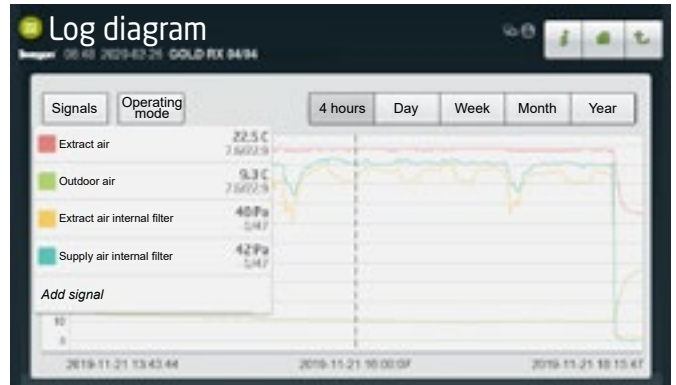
Log diagram

Swegon 08:48 2020-03-26 GOLD RX 04/04

Signals

Operating mode

4 hours

Day

Week

Month

Year

Extract air 22.5 C 7.6/22.9

Outdoor air 9.3 C 7.6/22.9

Extract air internal filter 40 Pa 1/47

Supply air internal filter 42 Pa 1/47

Add signal

10

0

2019-11-21 13:43:44

2019-11-21 16:00:07

2019-11-21 18:15:47